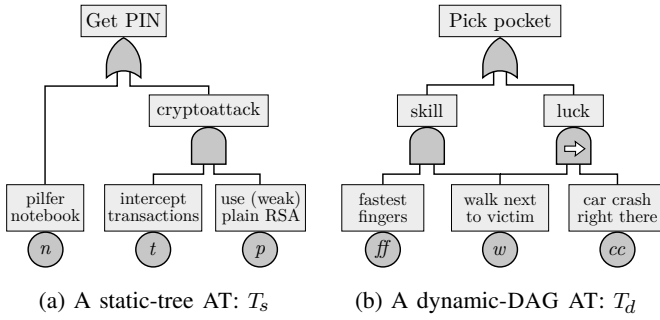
Get PIN

cryptoattack

pilfer notebook

intercept transactions

use (weak) plain RSA

$n$

$t$

$p$

(a) A static-tree AT: $T_s$

Pick pocket

skill

luck

fastest fingers

walk next to victim

car crash right there

$ff$

$w$

$cc$

(b) A dynamic-DAG AT: $T_d$